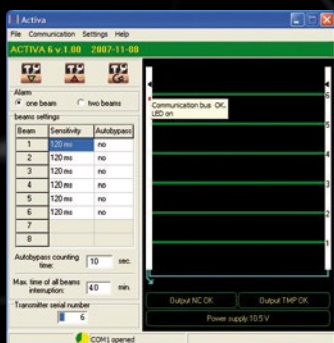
Activa
File Communication Settings Help
ACTIVA 6 v.1.00 2007-11-08

Alarm
one beam two beams
beams settings

| Beam | Sensitivity | Autobypass |
|---|---|---|
| 1 | 120 ms | no |
| 2 | 120 ms | no |
| 3 | 120 ms | no |
| 4 | 120 ms | no |
| 5 | 120 ms | no |
| 6 | 120 ms | no |
| 7 | | |
| 8 | | |

Autobypass counting time: 10 sec.
Max. time of all beams interruption: 4.0 min.
Transmitter serial number
6

Communication bus OK.
LED on
6
5
4
3
2
1

Output NC OK
Output TMP OK
Power supply 10.5 V

COM1 opened